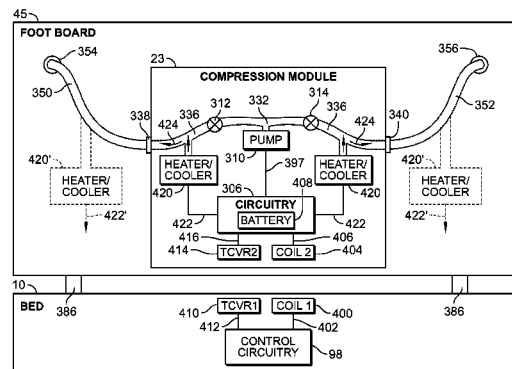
45
FOOT BOARD
354
356
23
COMPRESSION MODULE
350
352
312
332
314
338
336
336
340
424
424
PUMP
310
397
HEATER/ COOLER
HEATER/ COOLER
420'
420'
HEATER/ COOLER
HEATER/ COOLER
420
420
306
408
420
420
CIRCUITRY
422'
422'
BATTERY
422
422
416
406
414
TCVR2
COIL 2
404
10
BED
386
386
410
TCVR1
COIL 1
400
412
402
CONTROL CIRCUITRY
98